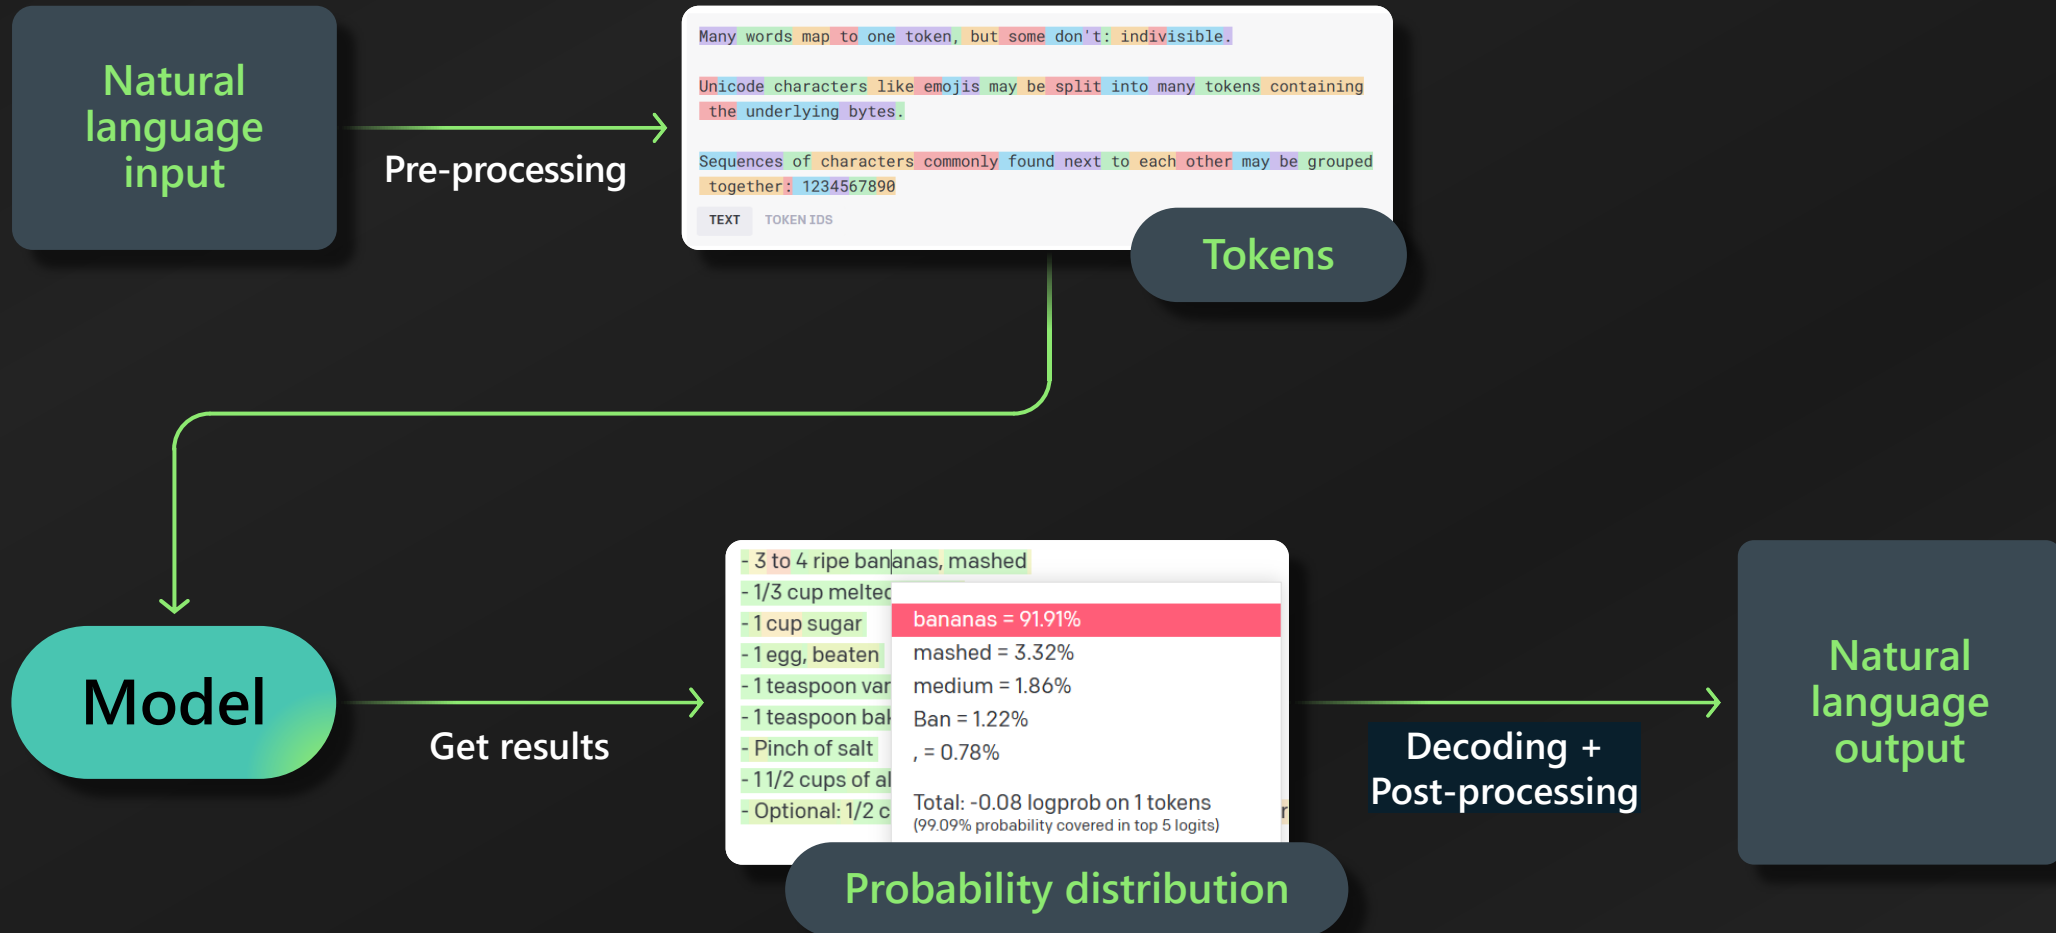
Natural language input

Pre-processing

Many words map to one token, but some don't: indivisible.

Unicode characters like emojis may be split into many tokens containing the underlying bytes.

Sequences of characters commonly found next to each other may be grouped together: 1234567890

TEXT TOKEN IDS

Tokens

Model

Get results

- 3 to 4 ripe bananas, mashed
- 1/3 cup meltec
- 1 cup sugar
- 1 egg, beaten
- 1 teaspoon var
- 1 teaspoon bal
- Pinch of salt
- 1 1/2 cups of al
- Optional: 1/2 c

bananas = 91.91%
mashed = 3.32%
medium = 1.86%
Ban = 1.22%
, = 0.78%

Total: -0.08 logprob on 1 tokens
(99.09% probability covered in top 5 logits)

Probability distribution

Decoding + Post-processing

Natural language output